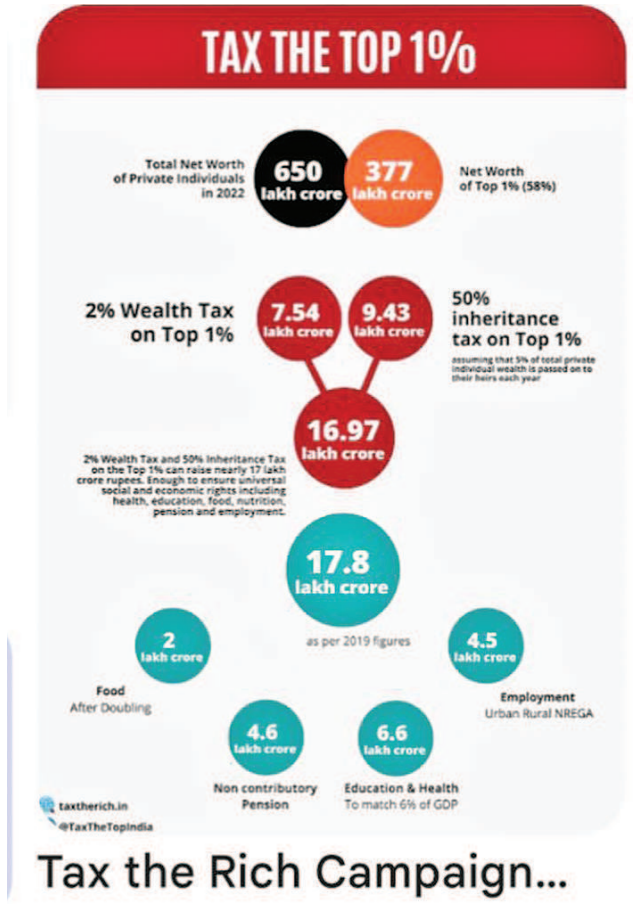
TAX THE TOP 1%

Total Net Worth of Private Individuals in 2022

650 lakh crore

377 lakh crore

Net Worth of Top 1% (58%)

2% Wealth Tax on Top 1%

7.54 lakh crore

9.43 lakh crore

50% inheritance tax on Top 1%

assuming that 5% of total private individual wealth is passed on to their heirs each year

16.97 lakh crore

2% Wealth Tax and 50% Inheritance Tax on the Top 1% can raise nearly 17 lakh crore rupees. Enough to ensure universal social and economic rights including health, education, food, nutrition, pension and employment.

17.8 lakh crore

as per 2019 figures

2 lakh crore

Food
After Doubling

4.5 lakh crore

Employment
Urban Rural NREGA

4.6 lakh crore

Non contributory Pension

6.6 lakh crore

Education & Health
To match 6% of GDP

taxtherich.in

@TaxTheTopIndia

Tax the Rich Campaign...